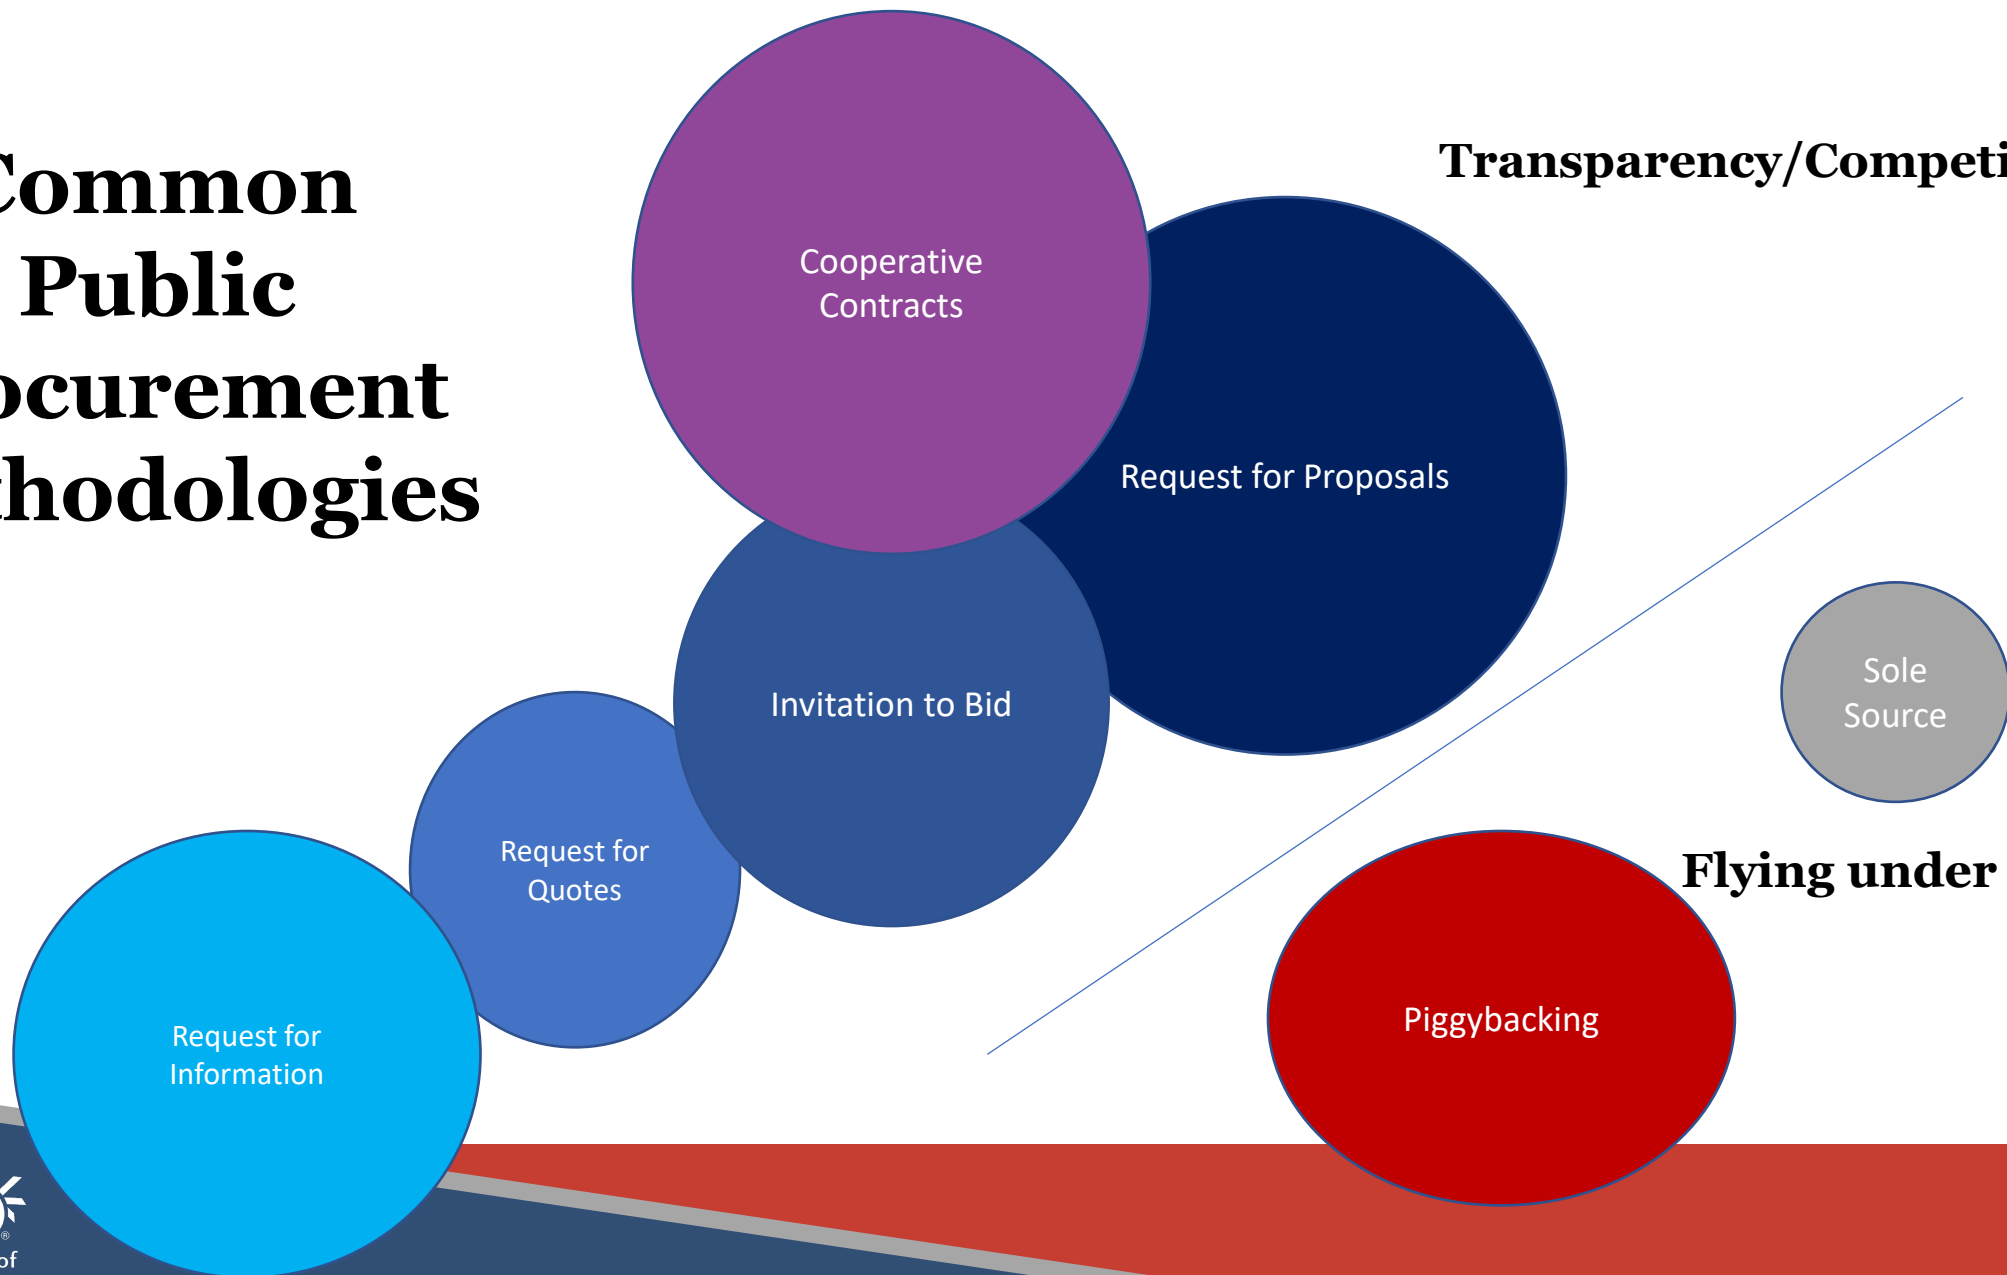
Common Public ocurement hodologies

Transparency/Competi

Cooperative Contracts

Request for Proposals

Invitation to Bid

Request for Quotes

Request for Information

Sole Source

Flying under

Piggybacking

of